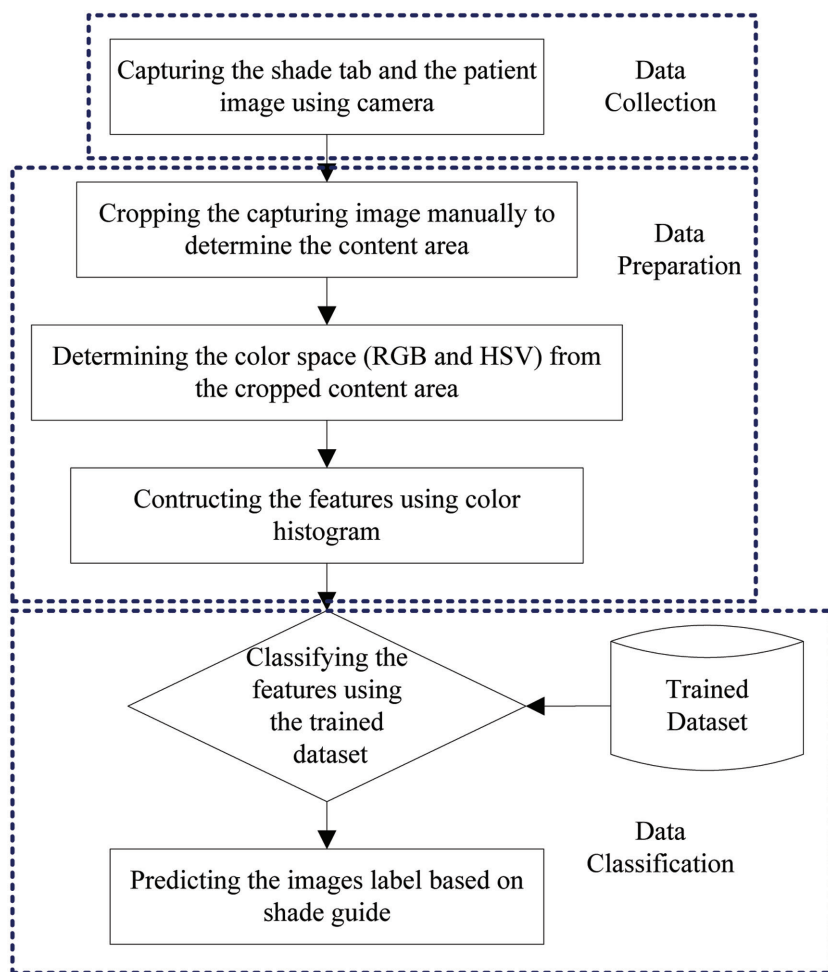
Capturing the shade tab and the patient image using camera

Data Collection

Cropping the capturing image manually to determine the content area

Data Preparation

Determining the color space (RGB and HSV) from the cropped content area

Contructing the features using color histogram

Classifying the features using the trained dataset

Trained Dataset

Data Classification

Predicting the images label based on shade guide